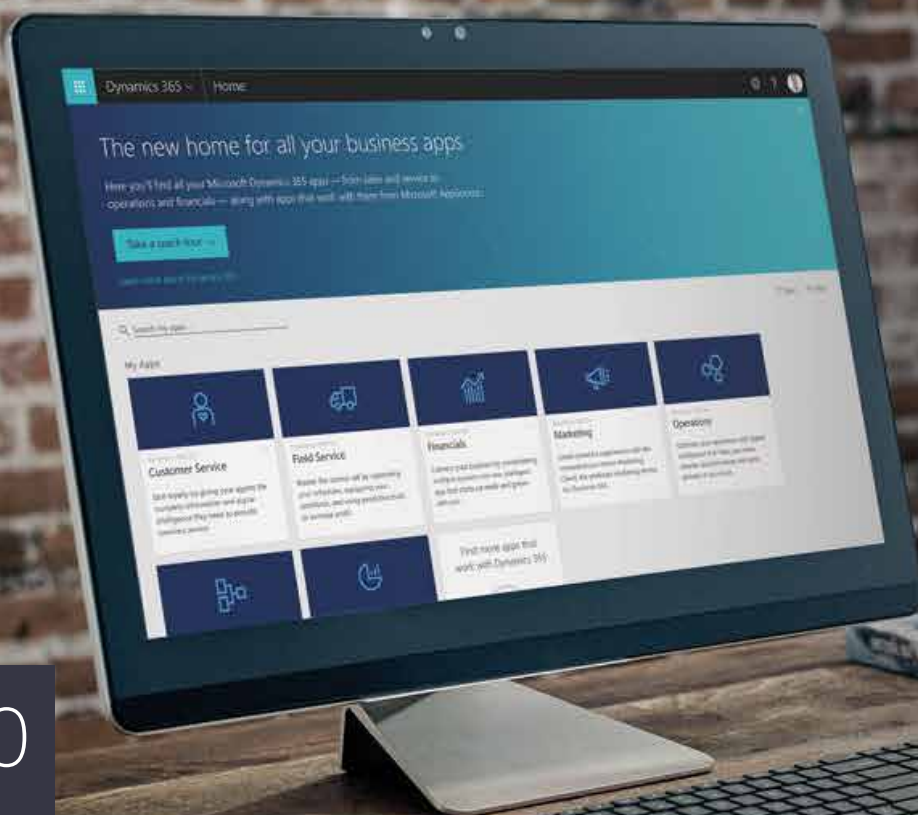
Dynamics 365 ⌄ | Home

The new home for all your business apps

Here you'll find all your Microsoft Dynamics 365 apps — from sales and service to operations and financials — along with apps that work with them from Microsoft AppSource.

Take a quick tour →

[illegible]

Search my apps

My Apps

Customer Service

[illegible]

Field Service

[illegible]

Financials

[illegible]

Marketing

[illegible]

Operations

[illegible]

Find more apps that work with Dynamics 365

0